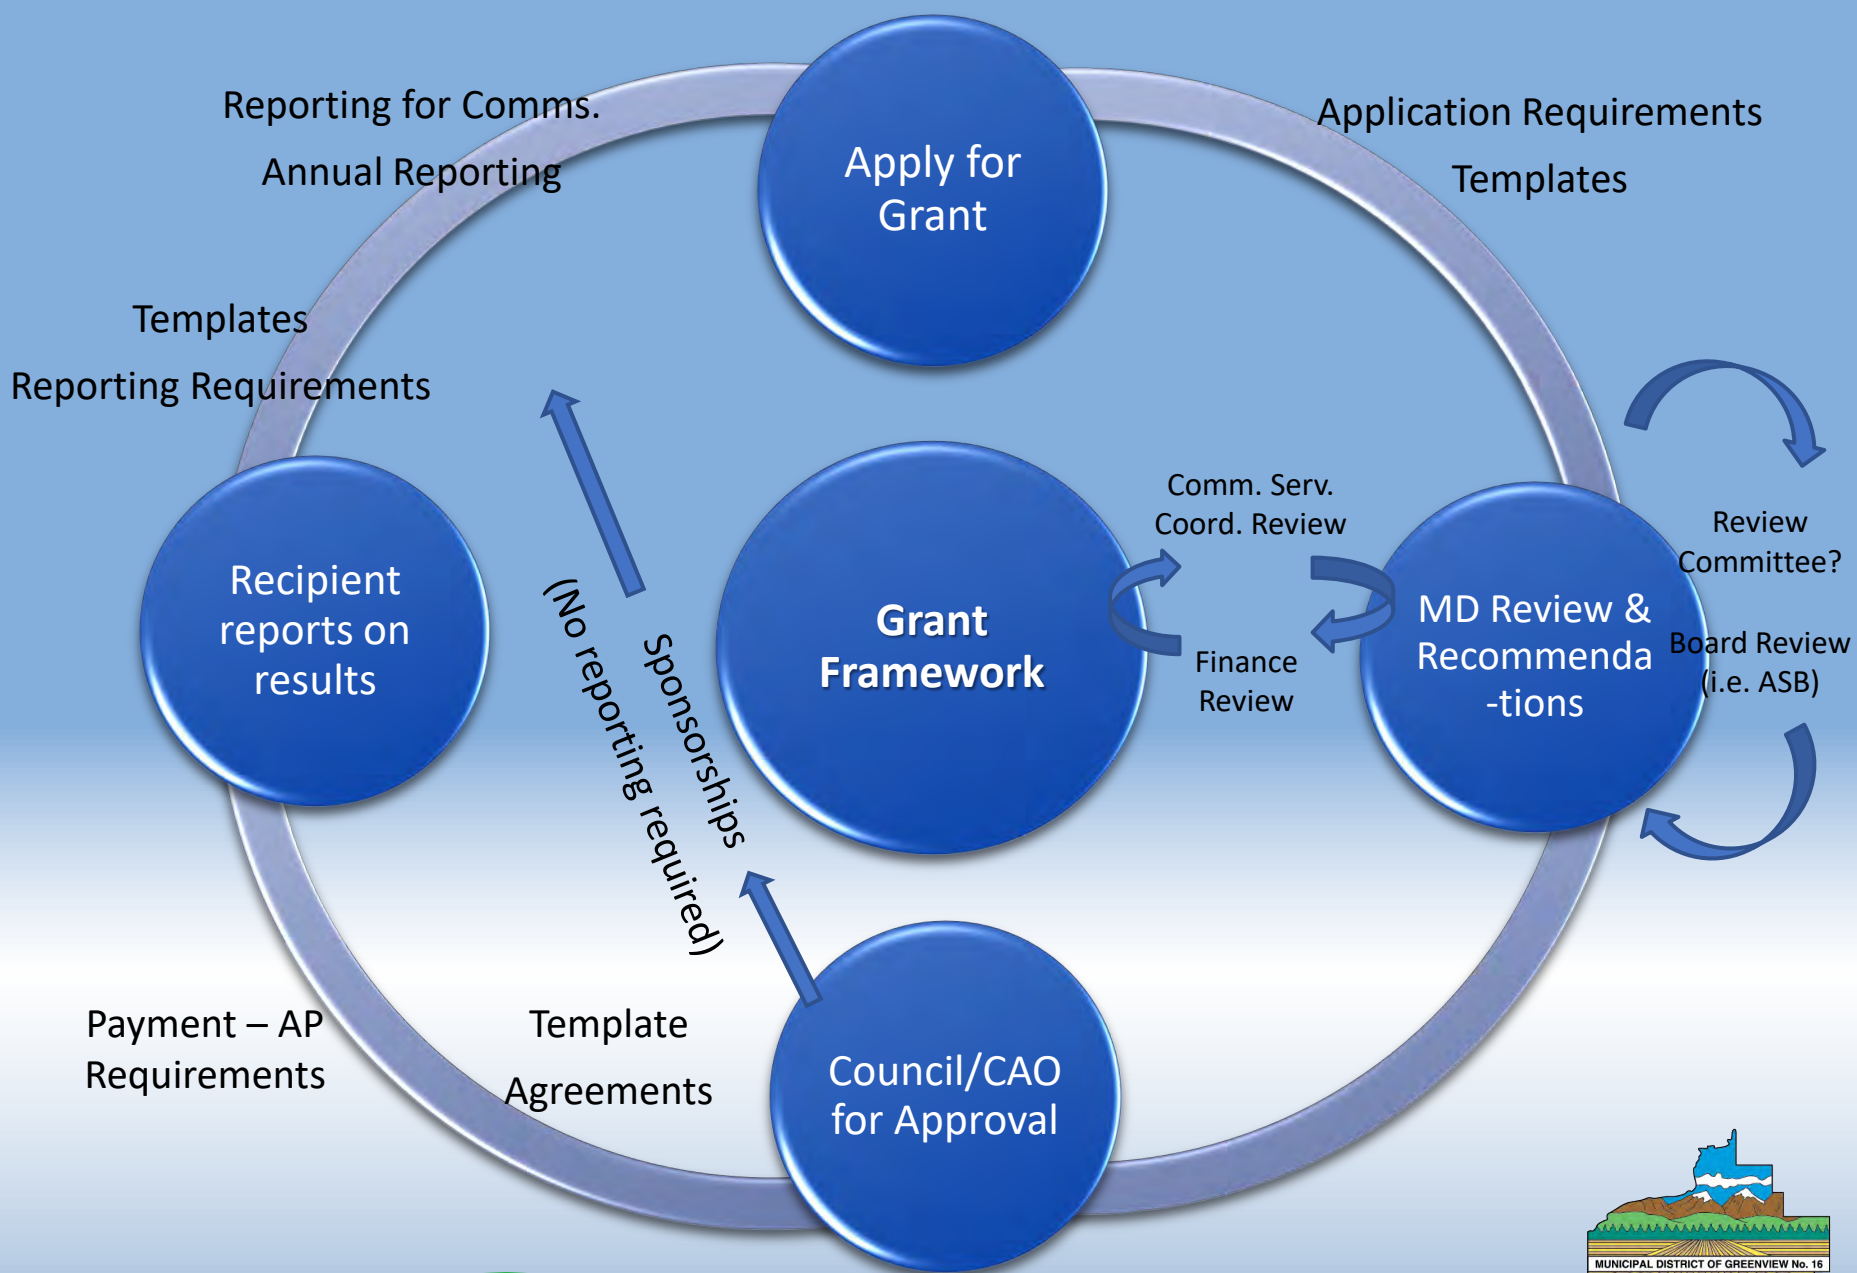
Reporting for Comms.

Annual Reporting

Apply for Grant

Application Requirements

Templates

Templates

Reporting Requirements

Grant Framework

Comm. Serv. Coord. Review

Finance Review

MD Review & Recommenda -tions

Review Committee?

Board Review (i.e. ASB)

Recipient reports on results

Sponsorships

(No reporting required)

Payment – AP Requirements

Template

Agreements

Council/CAO for Approval

MUNICIPAL DISTRICT OF GREENVIEW No. 16